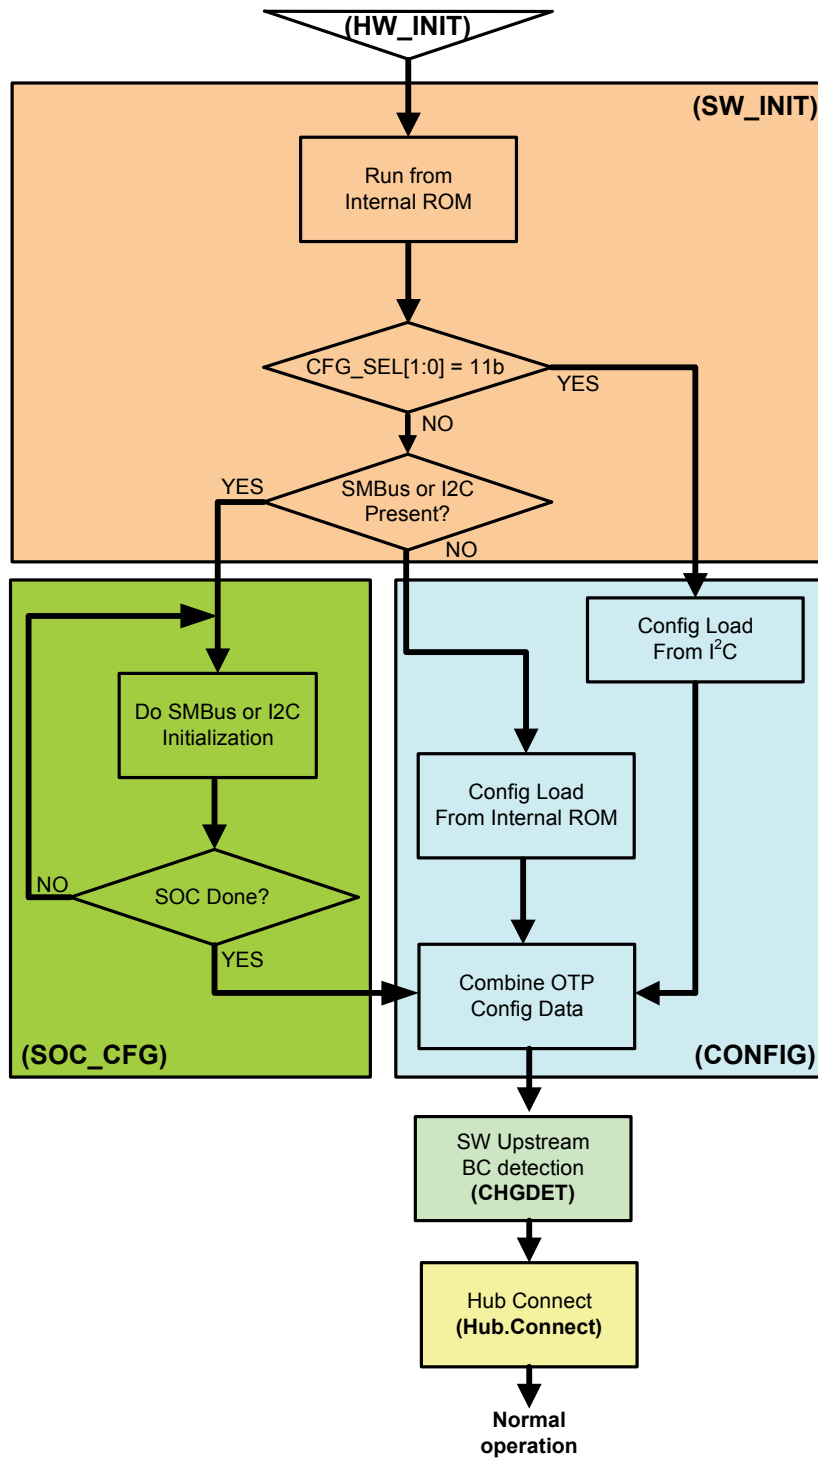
(HW_INIT)

(SW_INIT)

Run from Internal ROM

CFG_SEL[1:0] = 11b

YES

NO

YES

SMBus or I2C Present?

NO

Config Load From I$^2$C

Do SMBus or I2C Initialization

Config Load From Internal ROM

NO

SOC Done?

YES

Combine OTP Config Data

(SOC_CFG)

(CONFIG)

SW Upstream BC detection **(CHGDET)**

Hub Connect **(Hub.Connect)**

**Normal operation**